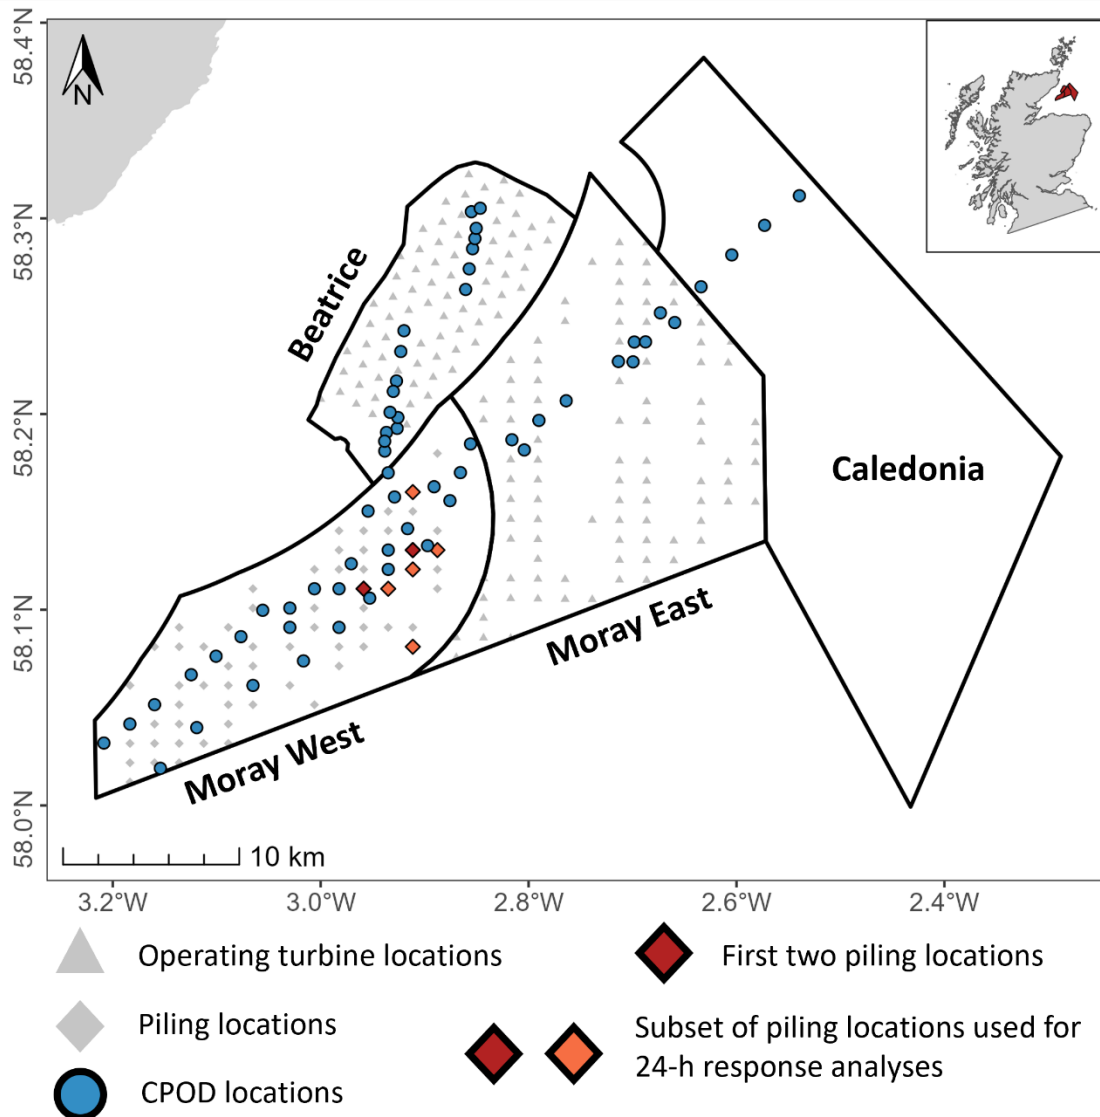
58.4°N
58.3°N
58.2°N
58.1°N
58.0°N

N

Beatrice
Caledonia
Moray East
Moray West

10 km

3.2°W 3.0°W 2.8°W 2.6°W 2.4°W

Operating turbine locations
Piling locations
CPOD locations
First two piling locations
Subset of piling locations used for 24-h response analyses